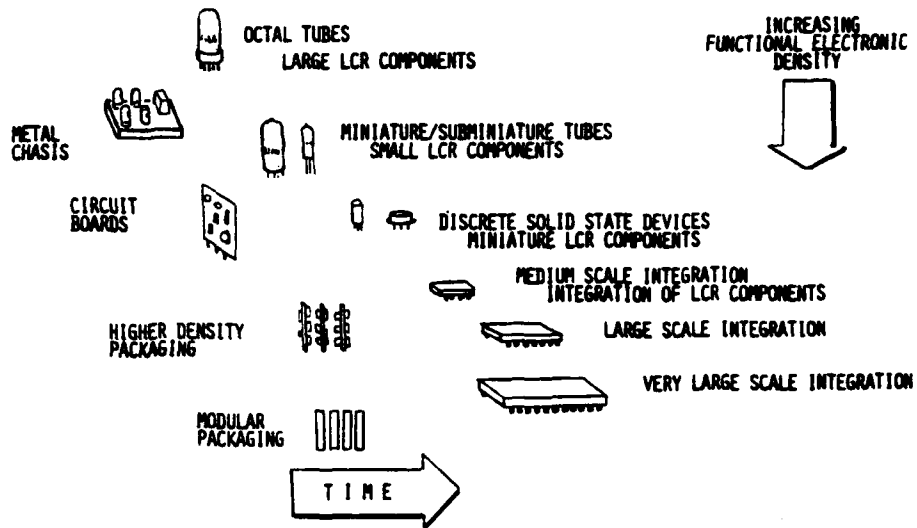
OCTAL TUBES
LARGE LCR COMPONENTS

INCREASING
FUNCTIONAL ELECTRONIC
DENSITY

METAL
CHASIS

MINIATURE/SUBMINIATURE TUBES
SMALL LCR COMPONENTS

CIRCUIT
BOARDS

DISCRETE SOLID STATE DEVICES
MINIATURE LCR COMPONENTS

MEDIUM SCALE INTEGRATION
INTEGRATION OF LCR COMPONENTS

HIGHER DENSITY
PACKAGING

LARGE SCALE INTEGRATION

VERY LARGE SCALE INTEGRATION

MODULAR
PACKAGING

TIME